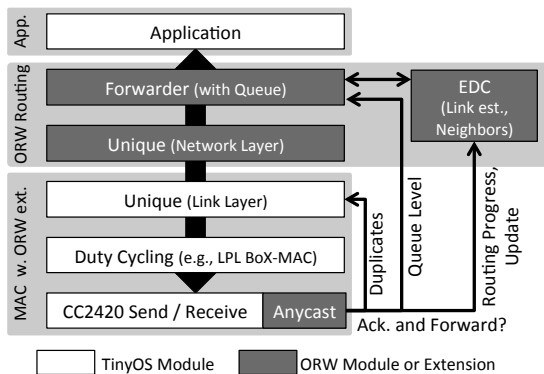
App.

Application

ORW Routing

Forwarder (with Queue)

EDC (Link est., Neighbors)

Unique (Network Layer)

MAC w. ORW ext.

Unique (Link Layer)

Duplicates

Queue Level

Routing Progress, Update

Duty Cycling (e.g., LPL BoX-MAC)

CC2420 Send / Receive

Anycast

Ack. and Forward?

TinyOS Module

ORW Module or Extension